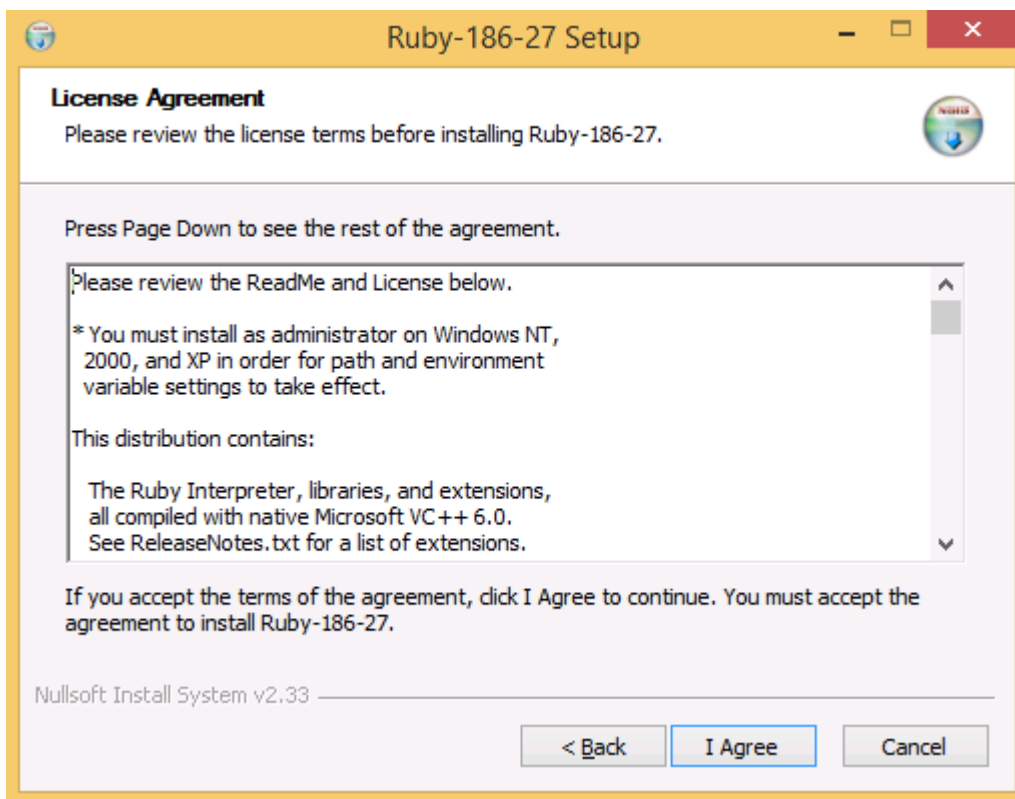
Ruby-186-27 Setup

License Agreement
Please review the license terms before installing Ruby-186-27.

NSIS

Press Page Down to see the rest of the agreement.

Please review the ReadMe and License below.

* You must install as administrator on Windows NT, 2000, and XP in order for path and environment variable settings to take effect.

This distribution contains:

The Ruby Interpreter, libraries, and extensions, all compiled with native Microsoft VC++ 6.0. See ReleaseNotes.txt for a list of extensions.

If you accept the terms of the agreement, click I Agree to continue. You must accept the agreement to install Ruby-186-27.

Nullsoft Install System v2.33

< Back
I Agree
Cancel